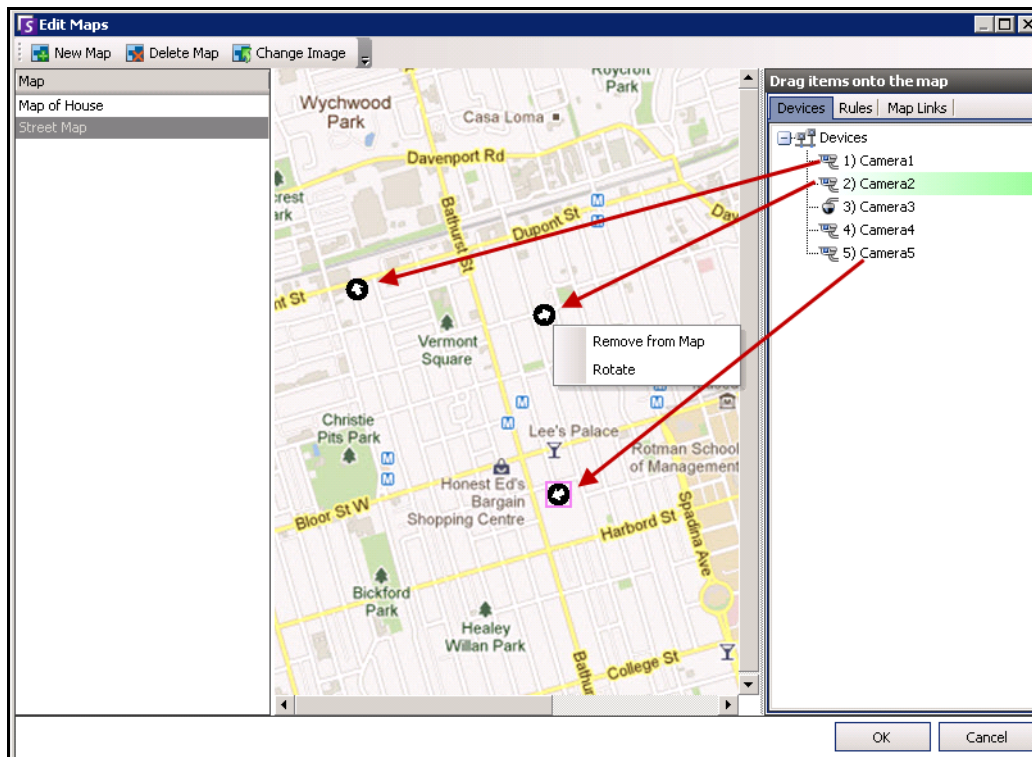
Edit Maps

New Map Delete Map Change Image

Map
Map of House
Street Map

Roycroft Park
Wychwood Park
Casa Loma
Davenport Rd
crest ark
Bathurst St
Dupont St
Day
nt St
Vermont Square
Remove from Map
Rotate
Christie Pits Park
Lee's Palace
Rotman School of Management
Honest Ed's Bargain Shopping Centre
Bloor St W
Harbord St
Spadina Ave
Bickford Park
Healey Willan Park
College St
Bathurst

Drag items onto the map
Devices Rules Map Links
Devices
1) Camera1
2) Camera2
3) Camera3
4) Camera4
5) Camera5

OK Cancel